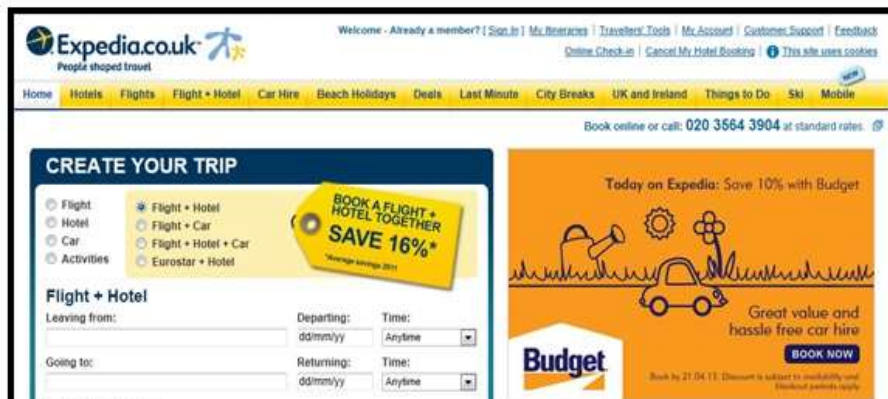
Expedia.co.uk
People shaped travel

Welcome - Already a member? [ Sign In ] | My Itineraries | Travellers' Tools | My Account | Customer Support | Feedback
Online Check-in | Cancel My Hotel Booking | This site uses cookies

Home | Hotels | Flights | Flight + Hotel | Car Hire | Beach Holidays | Deals | Last Minute | City Breaks | UK and Ireland | Things to Do | Ski | NEW Mobile

Book online or call: 020 3564 3904 at standard rates.

CREATE YOUR TRIP

Flight
Hotel
Car
Activities

Flight + Hotel
Flight + Car
Flight + Hotel + Car
Eurostar + Hotel

BOOK A FLIGHT + HOTEL TOGETHER
SAVE 16%*
*Average savings 2011

Flight + Hotel
Leaving from:
Departing:
dd/mm/yy
Time:
Anytime
Going to:
Returning:
dd/mm/yy
Time:
Anytime

Today on Expedia: Save 10% with Budget

Great value and hassle free car hire

BOOK NOW

Budget

Book by 21.04.13. Discount is subject to availability and blackout periods apply.